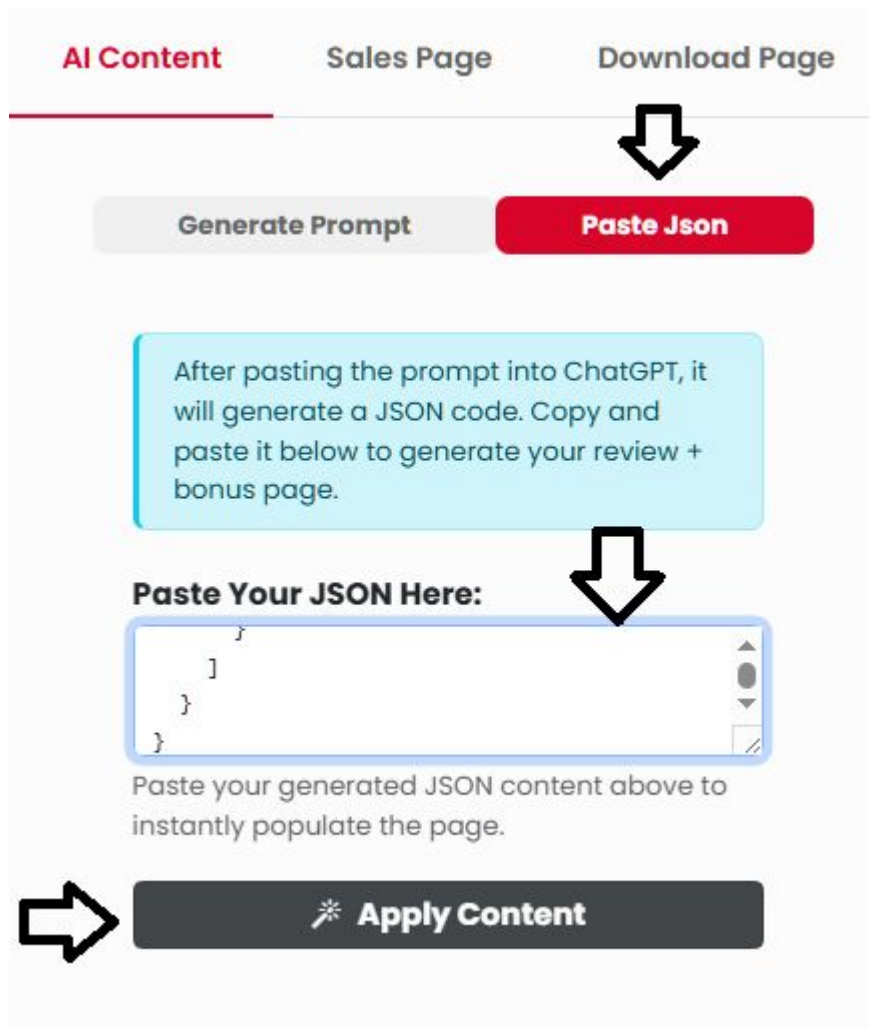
AI Content Sales Page Download Page

Generate Prompt Paste Json

After pasting the prompt into ChatGPT, it will generate a JSON code. Copy and paste it below to generate your review + bonus page.

Paste Your JSON Here:

}
]
}
}

Paste your generated JSON content above to instantly populate the page.

Apply Content